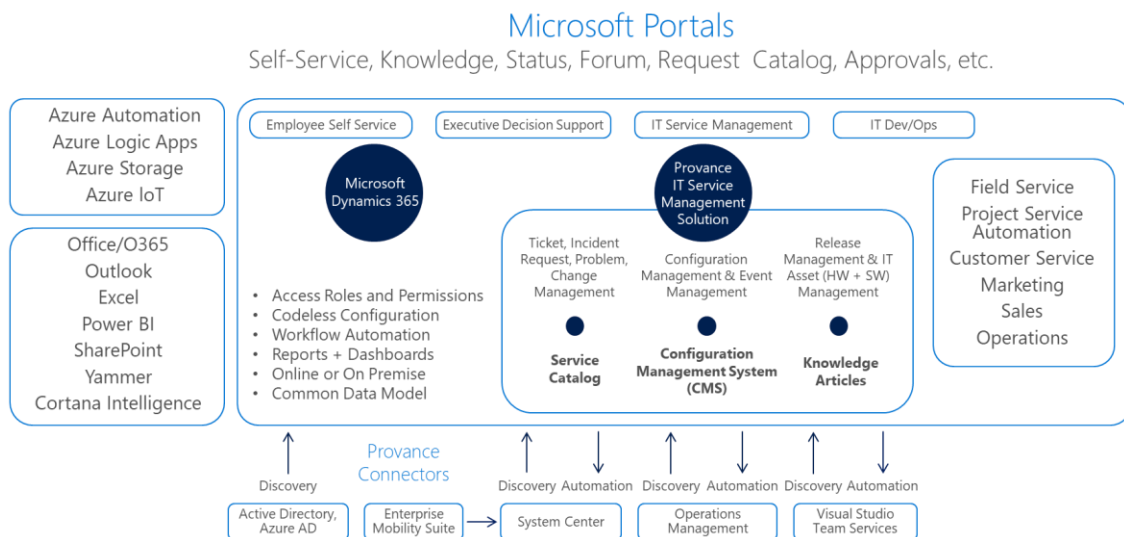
Microsoft Portals
Self-Service, Knowledge, Status, Forum, Request Catalog, Approvals, etc.

Azure Automation
Azure Logic Apps
Azure Storage
Azure IoT

Office/O365
Outlook
Excel
Power BI
SharePoint
Yammer
Cortana Intelligence

Employee Self Service
Executive Decision Support
IT Service Management
IT Dev/Ops

Microsoft Dynamics 365

Provance IT Service Management Solution

- Access Roles and Permissions
- Codeless Configuration
- Workflow Automation
- Reports + Dashboards
- Online or On Premise
- Common Data Model

Ticket, Incident Request, Problem, Change Management

Configuration Management & Event Management

Release Management & IT Asset (HW + SW) Management

Service Catalog

Configuration Management System (CMS)

Knowledge Articles

Field Service
Project Service Automation
Customer Service
Marketing
Sales
Operations

Provance Connectors

Discovery
Discovery Automation
Discovery Automation
Discovery Automation

Active Directory, Azure AD
Enterprise Mobility Suite
System Center
Operations Management
Visual Studio Team Services